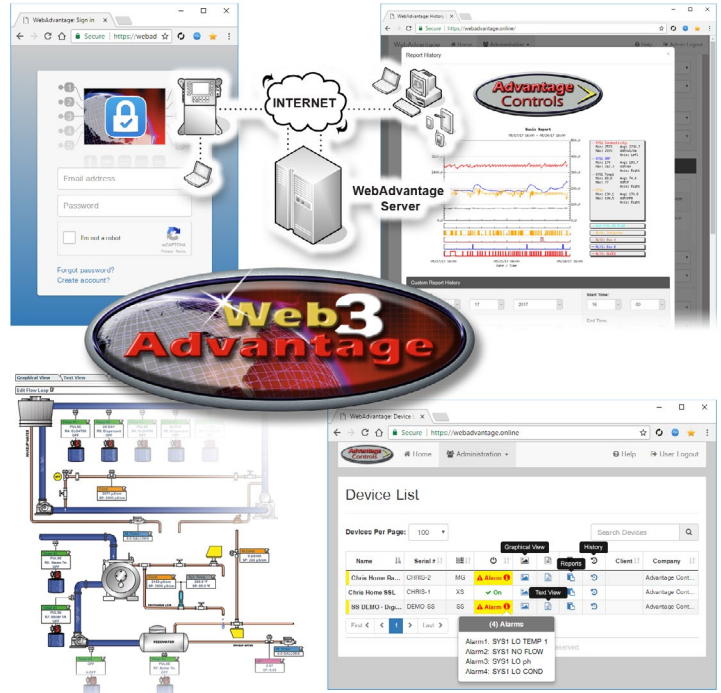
WebAdvantage: Sign in

Secure | https://webad

Email address

Password

I'm not a robot

reCAPTCHA
Privacy - Terms

Forgot password?
Create account?

INTERNET

WebAdvantage Server

WebAdvantage: History

Secure | https://webadvantage.online/

Report History

Advantage Controls

Basic Report

Custom Report History

17

2017

Start Time:

16

00

End Time:

Web 3 Advantage

Graphical View

Text View

Edit Flow Loop

FEEDWATER

WebAdvantage: Device

Secure | https://webadvantage.online

Advantage Controls

Home

Administration

Help

User Logout

Device List

Devices Per Page: 100

Search Devices

Graphical View

Reports

History

Text View

| Name | Serial # | | | | | | | Client | Company |
|---|---|---|---|---|---|---|---|---|---|
| Chris Home Ro... | CHRIS-2 | MG | Alarm | | | | | | Advantage Cont... |
| Chris Home SSL | CHRIS-1 | XS | On | | | | | | Advantage Cont... |
| SS DEMO - Dig... | DEMO SS | SS | Alarm | | | | | | Advantage Cont... |

First < 1 > Last

(4) Alarms

Alarm1: SYS1 LO TEMP 1
Alarm2: SYS1 NO FLOW
Alarm3: SYS1 LO ph
Alarm4: SYS1 LO COND